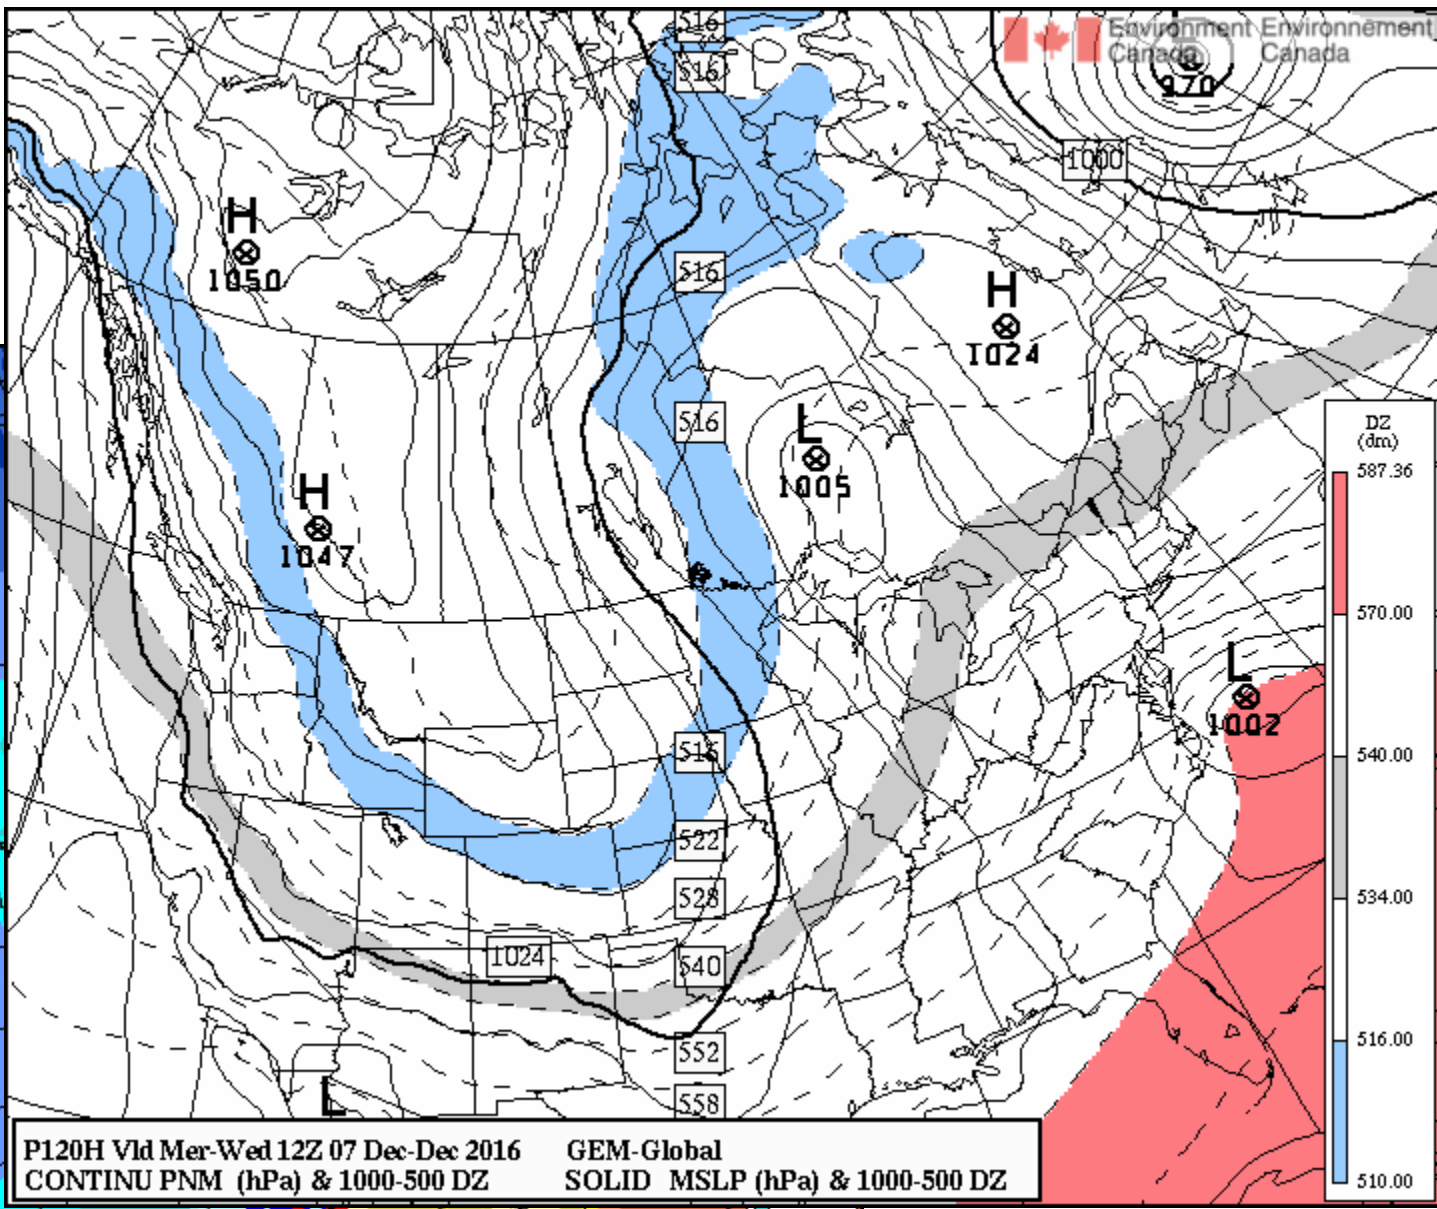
Environment Environnement Canada Canada

970

1000

516

516

516

516

H
1050

H
1024

L
1005

H
1047

L
1002

516

522

528

1024

540

552

558

L

DZ (dm)
587.36
570.00
540.00
534.00
516.00
510.00

P120H Vld Mer-Wed 12Z 07 Dec-Dec 2016 GEM-Global
CONTINU PNM (hPa) & 1000-500 DZ SOLID MSLP (hPa) & 1000-500 DZ